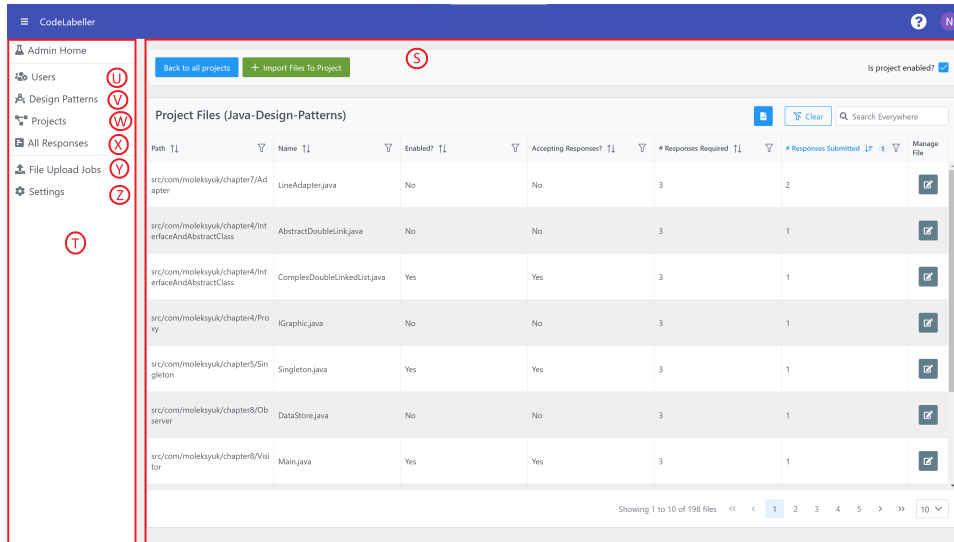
CodeLabeller

N

Admin Home
Users U
Design Patterns V
Projects W
All Responses X
File Upload Jobs Y
Settings Z

T

S

Back to all projects
+ Import Files To Project

Is project enabled?

Project Files (Java-Design-Patterns)

Clear
Search Everywhere

| Path | Name | Enabled? | Accepting Responses? | # Responses Required | # Responses Submitted 1 | Manage File |
|---|---|---|---|---|---|---|
| src/com/moleksyuk/chapter7/Adapter | LineAdapter.java | No | No | 3 | 2 | |
| src/com/moleksyuk/chapter4/InterfaceAndAbstractClass | AbstractDoubleLink.java | No | No | 3 | 1 | |
| src/com/moleksyuk/chapter4/InterfaceAndAbstractClass | ComplexDoubleLinkedList.java | Yes | Yes | 3 | 1 | |
| src/com/moleksyuk/chapter4/Proxy | IGraphic.java | No | No | 3 | 1 | |
| src/com/moleksyuk/chapter5/Singleton | Singleton.java | Yes | Yes | 3 | 1 | |
| src/com/moleksyuk/chapter8/Observer | DataStore.java | No | No | 3 | 1 | |
| src/com/moleksyuk/chapter8/Visitor | Main.java | Yes | Yes | 3 | 1 | |

Showing 1 to 10 of 198 files « ‹ 1 2 3 4 5 › » 10